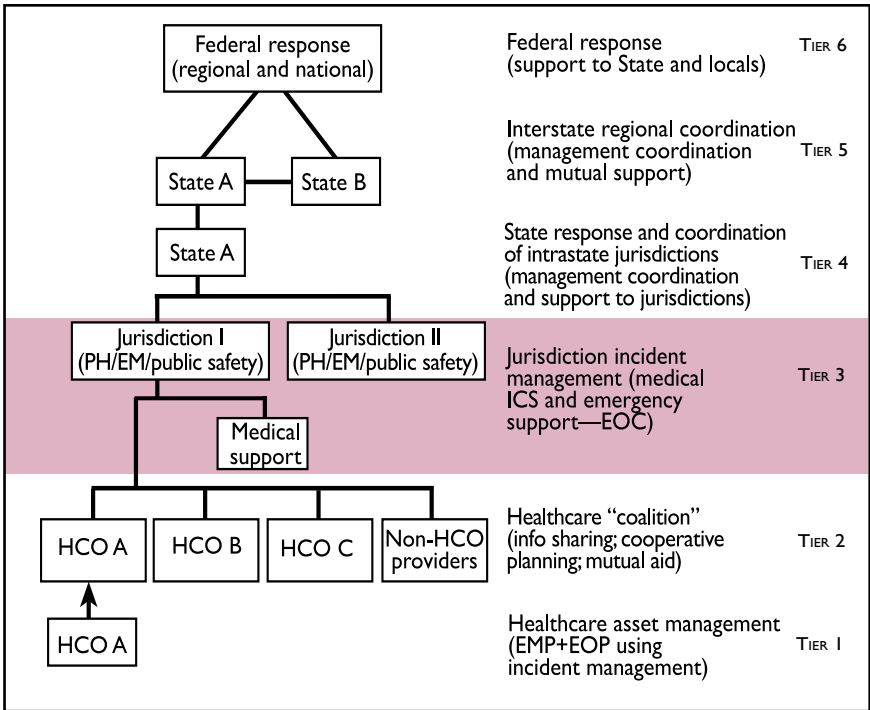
Federal response (regional and national)

State A

State B

State A

Jurisdiction I (PH/EM/public safety)

Jurisdiction II (PH/EM/public safety)

Medical support

HCO A

HCO B

HCO C

Non-HCO providers

HCO A

Federal response (support to State and locals) TIER 6

Interstate regional coordination (management coordination and mutual support) TIER 5

State response and coordination of intrastate jurisdictions (management coordination and support to jurisdictions) TIER 4

Jurisdiction incident management (medical ICS and emergency support—EOC) TIER 3

Healthcare "coalition" (info sharing; cooperative planning; mutual aid) TIER 2

Healthcare asset management (EMP+EOP using incident management) TIER 1